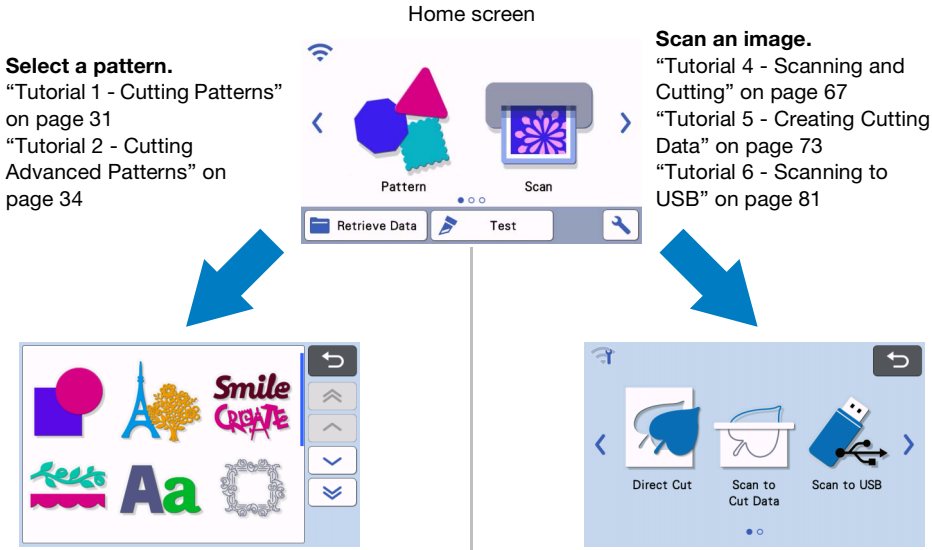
Home screen

**Select a pattern.**
“Tutorial 1 - Cutting Patterns” on page 31
“Tutorial 2 - Cutting Advanced Patterns” on page 34

Pattern
Scan
Retrieve Data
Test

**Scan an image.**
“Tutorial 4 - Scanning and Cutting” on page 67
“Tutorial 5 - Creating Cutting Data” on page 73
“Tutorial 6 - Scanning to USB” on page 81

Smile
CREATE
Aa

Direct Cut
Scan to Cut Data
Scan to USB